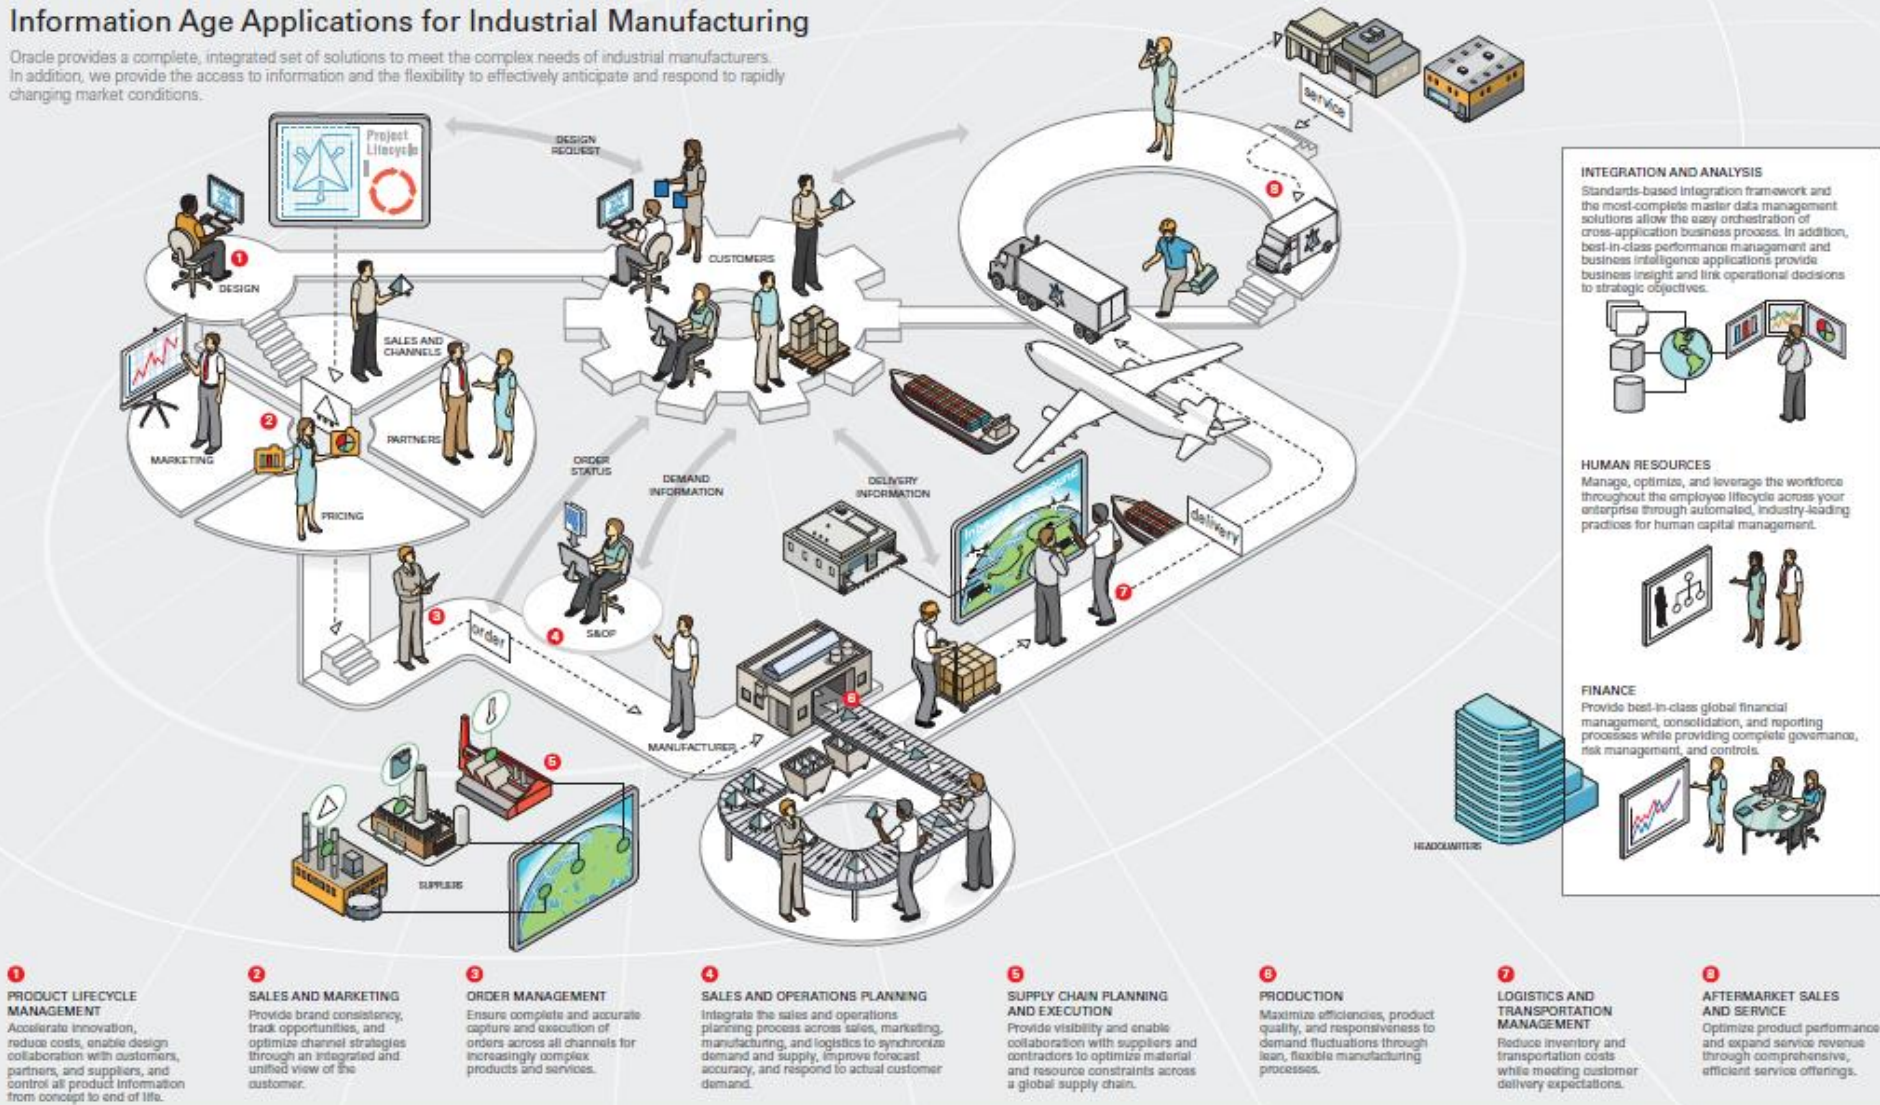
Information Age Applications for Industrial Manufacturing

Oracle provides a complete, integrated set of solutions to meet the complex needs of industrial manufacturers. In addition, we provide the access to information and the flexibility to effectively anticipate and respond to rapidly changing market conditions.

Project Lifecycle

DESIGN REQUEST

1 DESIGN

CUSTOMERS

SALES AND CHANNELS

MARKETING

2

PARTNERS

PRICING

ORDER STATUS

DEMAND INFORMATION

DELIVERY INFORMATION

service

8

3

order

4 S&OP

MANUFACTURES

6

SUPPLIERS

5

delivery

7

INTEGRATION AND ANALYSIS
Standards-based integration framework and the most-complete master data management solutions allow the easy orchestration of cross-application business process. In addition, best-in-class performance management and business intelligence applications provide business insight and link operational decisions to strategic objectives.

HUMAN RESOURCES
Manage, optimize, and leverage the workforce throughout the employee lifecycle across your enterprise through automated, industry-leading practices for human capital management.

FINANCE
Provide best-in-class global financial management, consolidation, and reporting processes while providing complete governance, risk management, and controls.

HEADQUARTERS

1
PRODUCT LIFECYCLE MANAGEMENT
Accelerate innovation, reduce costs, enable design collaboration with customers, partners, and suppliers, and control all product information from concept to end of life.

2
SALES AND MARKETING
Provide brand consistency, track opportunities, and optimize channel strategies through an integrated and unified view of the customer.

3
ORDER MANAGEMENT
Ensure complete and accurate capture and execution of orders across all channels for increasingly complex products and services.

4
SALES AND OPERATIONS PLANNING
Integrate the sales and operations planning process across sales, marketing, manufacturing, and logistics to synchronize demand and supply, improve forecast accuracy, and respond to actual customer demand.

5
SUPPLY CHAIN PLANNING AND EXECUTION
Provide visibility and enable collaboration with suppliers and contractors to optimize material and resource constraints across a global supply chain.

6
PRODUCTION
Maximize efficiencies, product quality, and responsiveness to demand fluctuations through lean, flexible manufacturing processes.

7
LOGISTICS AND TRANSPORTATION MANAGEMENT
Reduce inventory and transportation costs while meeting customer delivery expectations.

8
AFTERMARKET SALES AND SERVICE
Optimize product performance and expand service revenue through comprehensive, efficient service offerings.